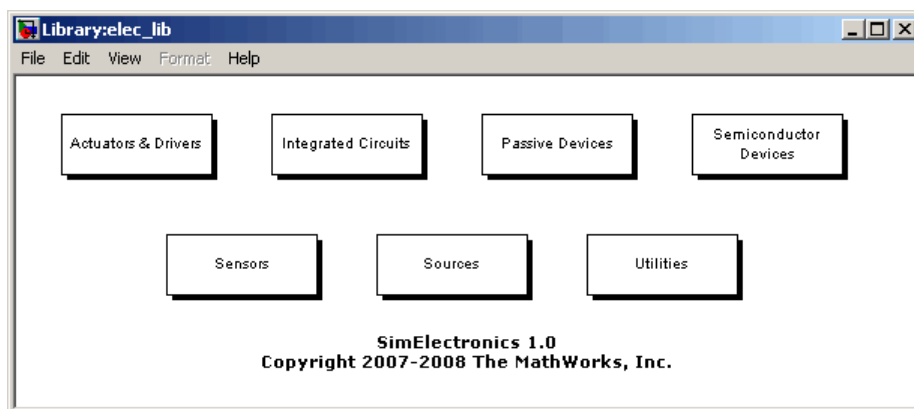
Library:elec_lib

File Edit View Format Help

Actuators & Drivers

Integrated Circuits

Passive Devices

Semiconductor Devices

Sensors

Sources

Utilities

SimElectronics 1.0
Copyright 2007-2008 The MathWorks, Inc.